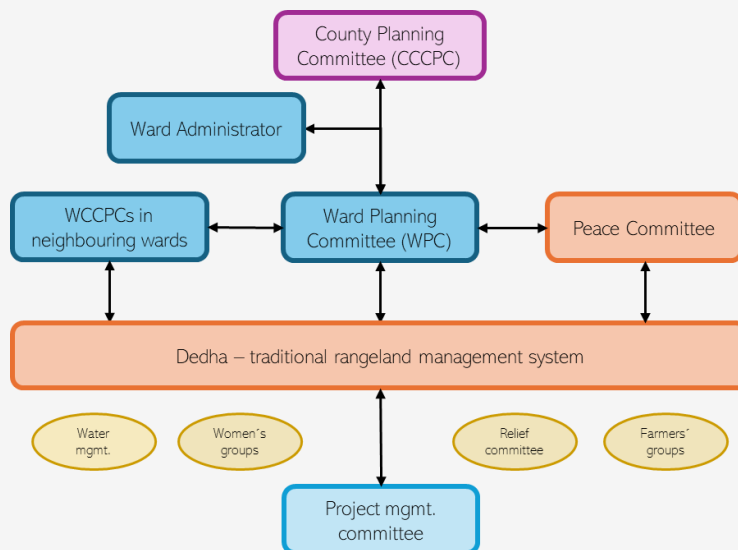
County Planning Committee (CCCPC)

Ward Administrator

WCCPCs in neighbouring wards

Ward Planning Committee (WPC)

Peace Committee

Dedha – traditional rangeland management system

Water mgmt.

Women´s groups

Relief committee

Farmers´ groups

Project mgmt. committee